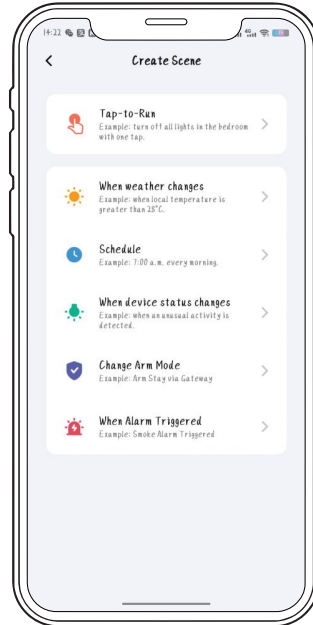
14:22

Create Scene

Tap-to-Run
Example: turn off all lights in the bedroom with one tap.

When weather changes
Example: when local temperature is greater than 28°C.

Schedule
Example: 7:00 a.m. every morning.

When device status changes
Example: when an unusual activity is detected.

Change Arm Mode
Example: Arm Stay via Gateway

When Alarm Triggered
Example: Smoke Alarm Triggered